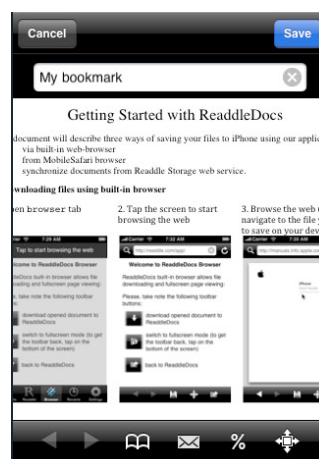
Cancel

Save

My bookmark

Getting Started with ReaddleDocs

document will describe three ways of saving your files to iPhone using our applic

via built-in web-browser

from MobileSafari browser

synchronize documents from Readdle Storage web service.

wnloading files using built-in browser

en browser tab

2. Tap the screen to start browsing the web

3. Browse the web navigate to the file to save on your dev

Tap to start browsing the web

7:29 AM

elcome to ReaddleDocs Browser

eDocs built-in browser allows file downloading and fullscreen page viewing:

e, take note the following toolbar

download opened document to ReaddleDocs

switch to fullscreen mode (to get the toolbar back, tap on the bottom of the screen)

back to ReaddleDocs

Browser

Recents

Settings

7:32 AM

http://www.google.com/

Welcome to ReaddleDocs Browser

ReaddleDocs built-in browser allows file downloading and fullscreen page viewing:

Please, take note the following toolbar buttons:

download opened document to ReaddleDocs

switch to fullscreen mode (to get the toolbar back, tap on the bottom of the screen)

back to ReaddleDocs

7:29 AM

http://manuals.info.apple.com

iPhone

%